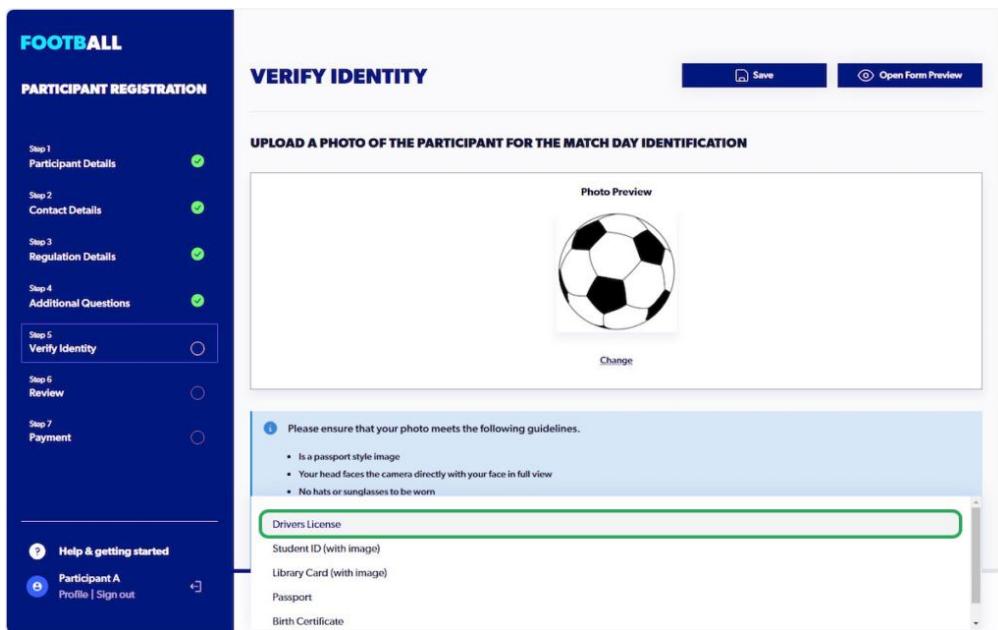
FOOTBALL

PARTICIPANT REGISTRATION

Step 1
Participant Details

Step 2
Contact Details

Step 3
Regulation Details

Step 4
Additional Questions

Step 5
Verify Identity

Step 6
Review

Step 7
Payment

Help & getting started

Participant A
Profile | Sign out

VERIFY IDENTITY

Save

Open Form Preview

UPLOAD A PHOTO OF THE PARTICIPANT FOR THE MATCH DAY IDENTIFICATION

Photo Preview

Change

Please ensure that your photo meets the following guidelines.

- Is a passport style image
- Your head faces the camera directly with your face in full view
- No hats or sunglasses to be worn

Drivers License
Student ID (with image)
Library Card (with image)
Passport
Birth Certificate